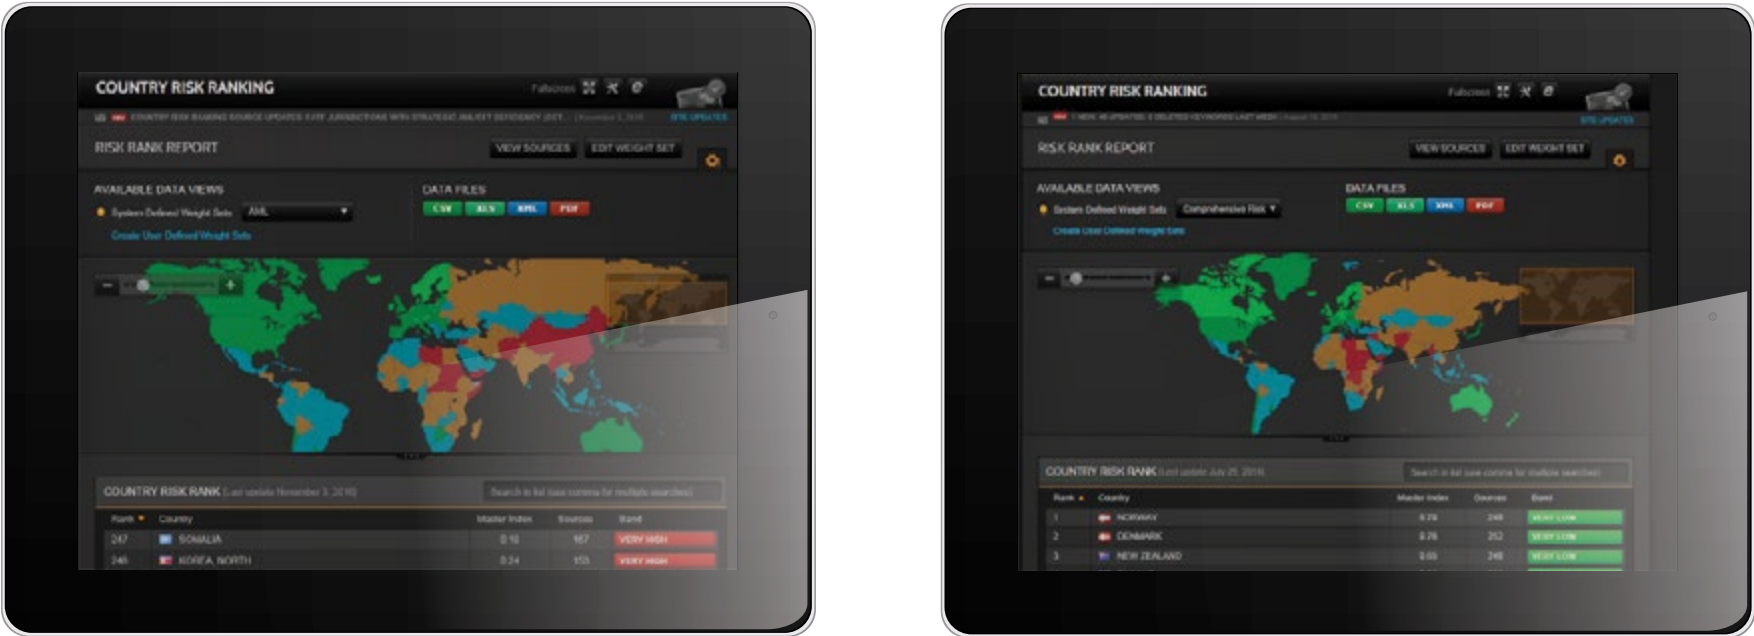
COUNTRY RISK RANKING

Fullscreen

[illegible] COUNTRY RISK RANKING SOURCE UPDATE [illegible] JURISDICTIONS WITH STRATEGIC AML/CFT DEFICIENCY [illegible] SITE UPDATES

RISK RANK REPORT

VIEW SOURCES

EDIT WEIGHT SET

AVAILABLE DATA VIEWS

System Defined Weight Sets AML

Create User Defined Weight Sets

DATA FILES

CSV XLS XML PDF

COUNTRY RISK RANK (Last update November 3, 2016)

Search in list (use comma for multiple searches)

| Rank | Country | Master Index | Sources | Band |
|---|---|---|---|---|
| 247 | SOMALIA | 0.10 | 167 | VERY HIGH |
| 246 | KOREA, NORTH | 0.24 | 155 | VERY HIGH |

COUNTRY RISK RANKING

Fullscreen

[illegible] SITE UPDATES

RISK RANK REPORT

VIEW SOURCES

EDIT WEIGHT SET

AVAILABLE DATA VIEWS

System Defined Weight Sets Comprehensive Risk

Create User Defined Weight Sets

DATA FILES

CSV XLS XML PDF

COUNTRY RISK RANK (Last update July 29, 2016)

Search in list (use comma for multiple searches)

| Rank | Country | Master Index | Sources | Band |
|---|---|---|---|---|
| 1 | NORWAY | 8.78 | 249 | VERY LOW |
| 2 | DENMARK | 8.76 | 252 | VERY LOW |
| 3 | NEW ZEALAND | 8.6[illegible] | 248 | VERY LOW |